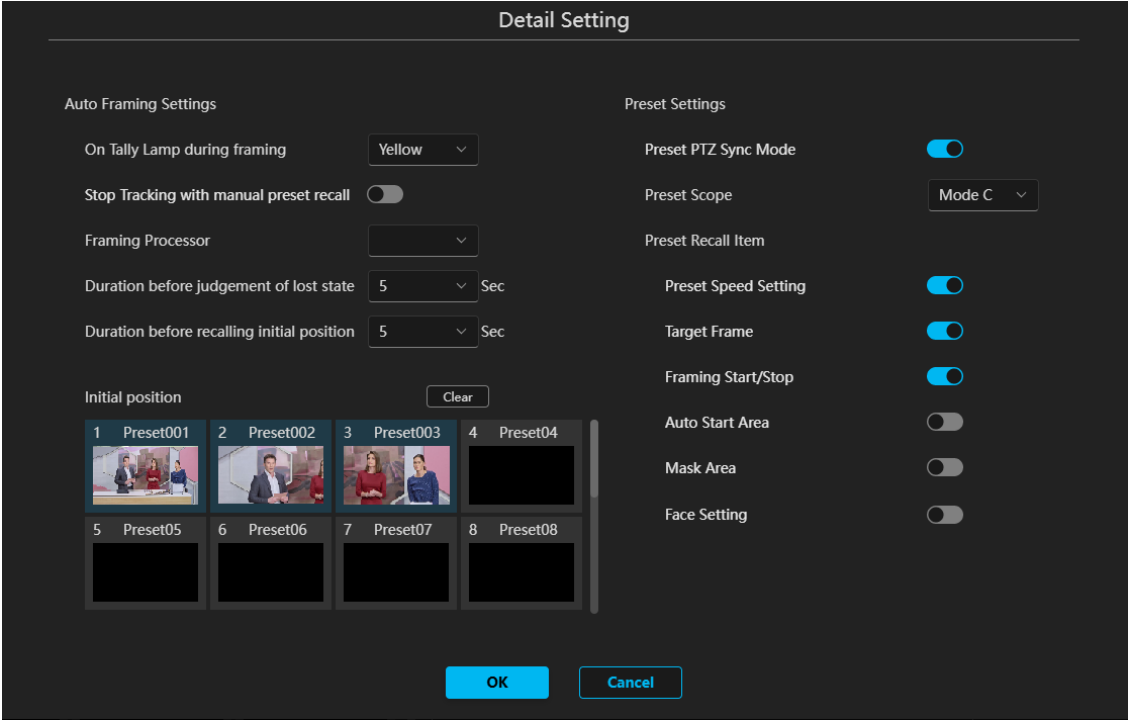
Detail Setting

Auto Framing Settings

On Tally Lamp during framing Yellow

Stop Tracking with manual preset recall

Framing Processor

Duration before judgement of lost state 5 Sec

Duration before recalling initial position 5 Sec

Initial position Clear

1 Preset001
2 Preset002
3 Preset003
4 Preset04
5 Preset05
6 Preset06
7 Preset07
8 Preset08

Preset Settings

Preset PTZ Sync Mode

Preset Scope Mode C

Preset Recall Item

Preset Speed Setting

Target Frame

Framing Start/Stop

Auto Start Area

Mask Area

Face Setting

OK Cancel